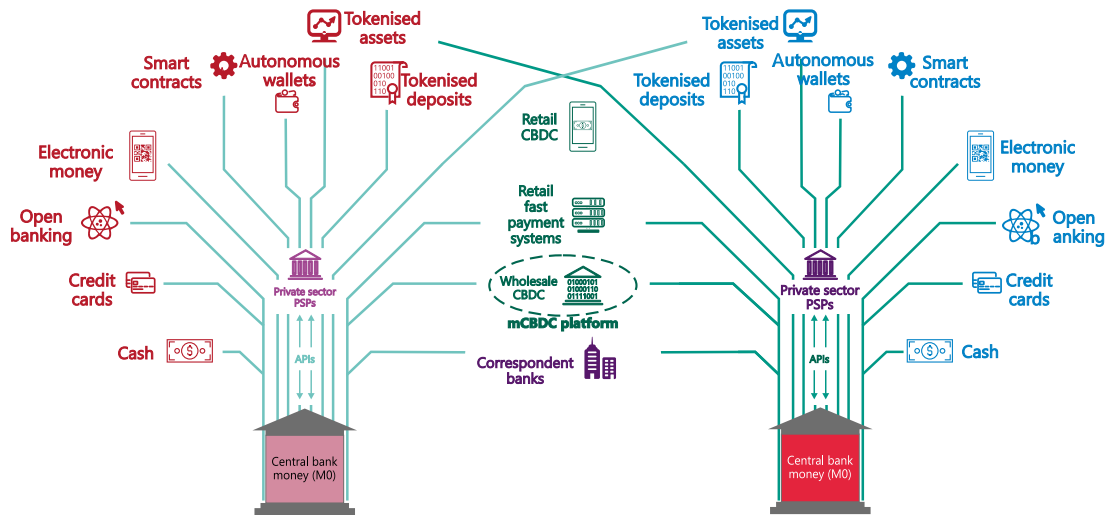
Tokenised assets

Smart contracts

Autonomous wallets

Tokenised deposits

Electronic money

Open banking

Credit cards

Cash

Private sector PSPs

APIs

Central bank money (M0)

Retail CBDC

Retail fast payment systems

Wholesale CBDC

01000101
01000110
01111001

mCBDC platform

Correspondent banks

Tokenised assets

Tokenised deposits

11001
00100
010
110

Autonomous wallets

Smart contracts

Electronic money

Open anking

Credit cards

Cash

Private sector PSPs

APIs

Central bank money (M0)